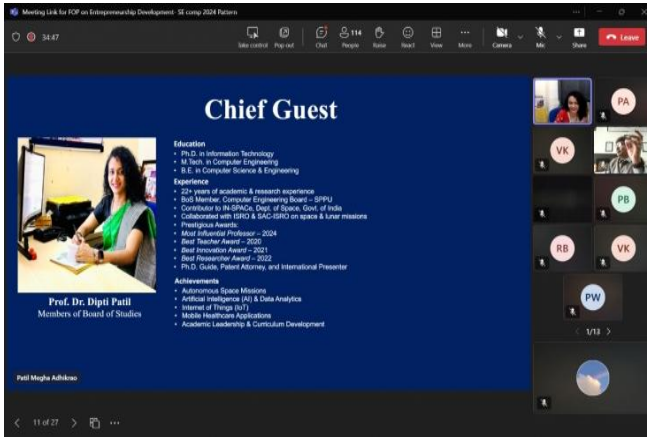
Meeting Link for FOP on Entrepreneurship Development- SE comp 2024 Pattern

34:47

Take control Pop out Chat 114 People Raise React View More Camera Mic Share Leave

Chief Guest

Education
• Ph.D. in Information Technology
• M.Tech. in Computer Engineering
• B.E. in Computer Science & Engineering

Experience
• 22+ years of academic & research experience
• BoS Member, Computer Engineering Board – SPPU
• Contributor to IN-SPACe, Dept. of Space, Govt. of India
• Collaborated with ISRO & SAC-ISRO on space & lunar missions
• Prestigious Awards:
• Most Influential Professor – 2024
• Best Teacher Award – 2020
• Best Innovation Award – 2021
• Best Researcher Award – 2022
• Ph.D. Guide, Patent Attorney, and International Presenter

Achievements
• Autonomous Space Missions
• Artificial Intelligence (AI) & Data Analytics
• Internet of Things (IoT)
• Mobile Healthcare Applications
• Academic Leadership & Curriculum Development

Prof. Dr. Dipti Patil
Members of Board of Studies

Patil Megha Adhikrao

PA
VK
PB
RB
VK
PW
1/13

11 of 27